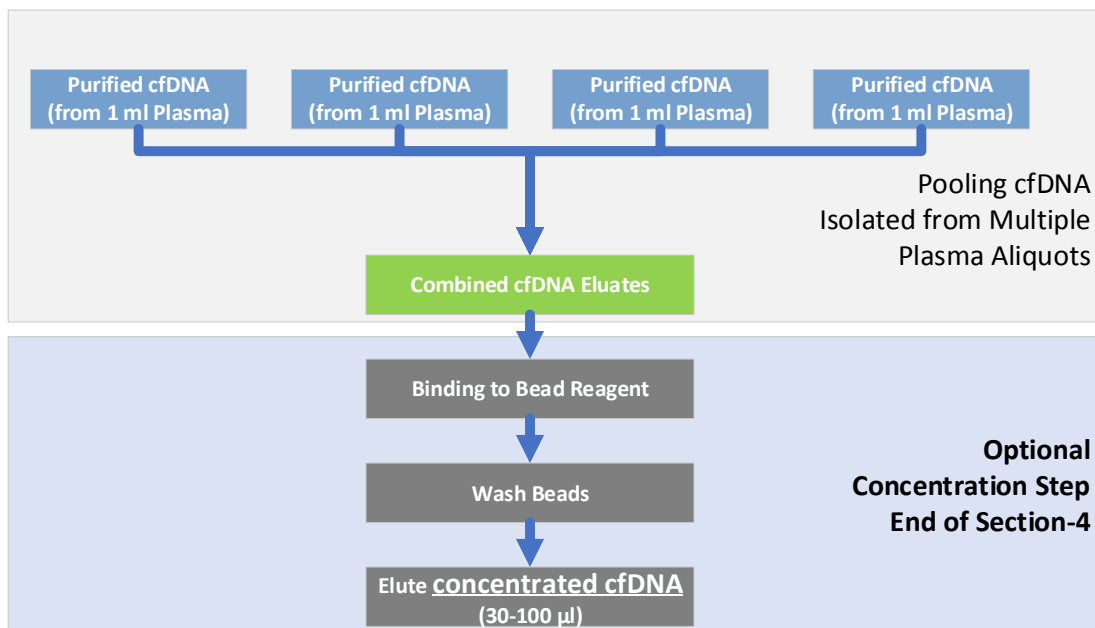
Purified cfDNA (from 1 ml Plasma)

Purified cfDNA (from 1 ml Plasma)

Purified cfDNA (from 1 ml Plasma)

Purified cfDNA (from 1 ml Plasma)

Pooling cfDNA Isolated from Multiple Plasma Aliquots

Combined cfDNA Eluates

Binding to Bead Reagent

Wash Beads

Elute concentrated cfDNA (30-100 µl)

Optional Concentration Step End of Section-4